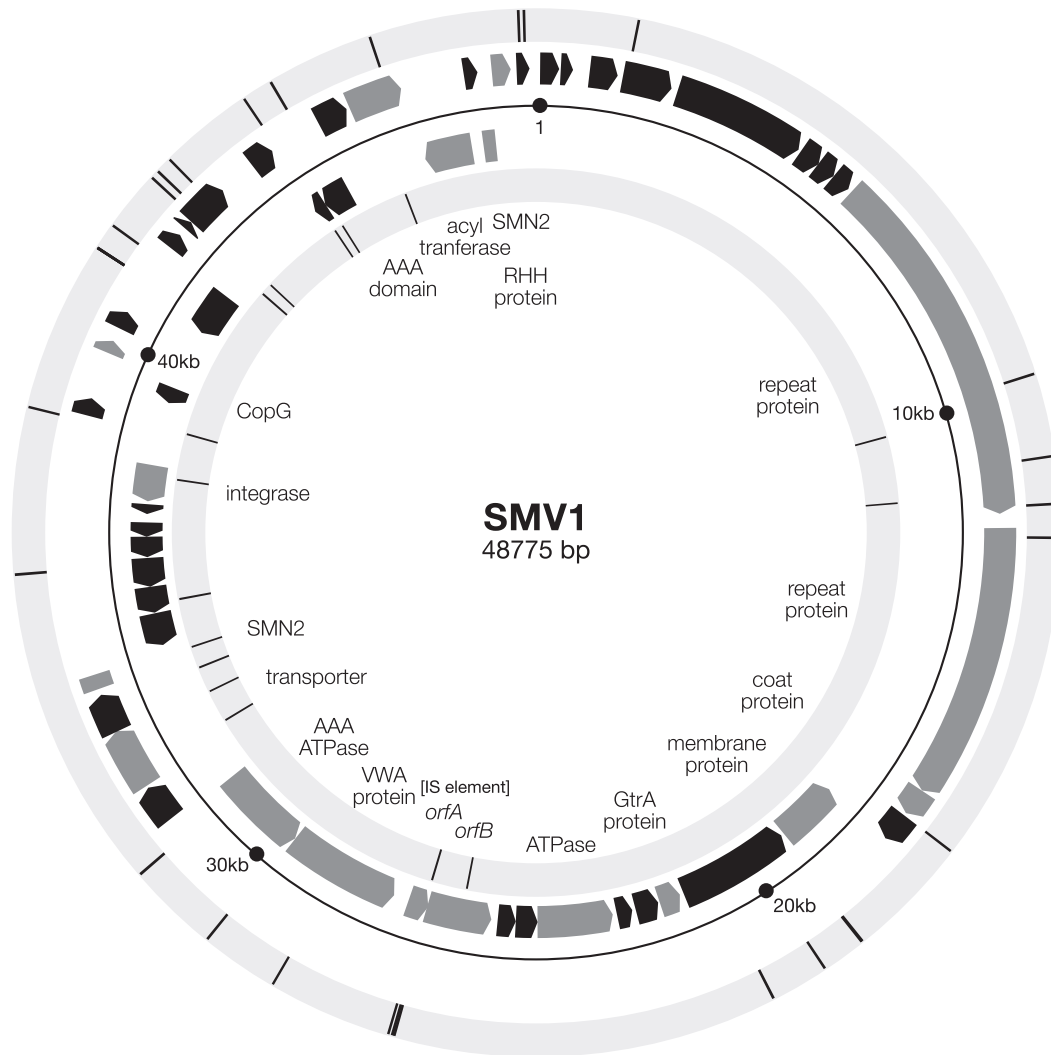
1

acyl tranferase

SMN2

RHH protein

AAA domain

40kb

CopG

repeat protein

10kb

integrase

SMV1
48775 bp

repeat protein

SMN2

transporter

coat protein

AAA ATPase

membrane protein

VWA protein

[IS element]
orfA
orfB

GtrA protein

ATPase

30kb

20kb